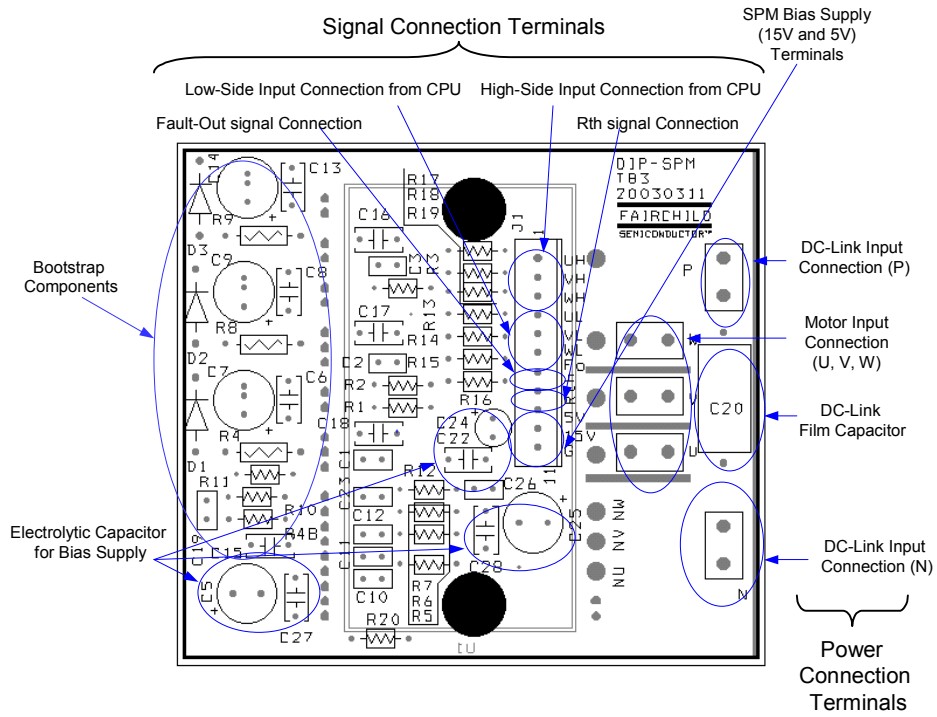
Signal Connection Terminals

SPM Bias Supply (15V and 5V) Terminals

Low-Side Input Connection from CPU

High-Side Input Connection from CPU

Fault-Out signal Connection

Rth signal Connection

Bootstrap Components

DC-Link Input Connection (P)

Motor Input Connection (U, V, W)

DC-Link Film Capacitor

Electrolytic Capacitor for Bias Supply

DC-Link Input Connection (N)

Power Connection Terminals

DIP-SPM
TB3
20030311
FAIRCHILD
SEMICONDUCTOR

D4 C13 R9 D3 C9 C8 R8 D2 C7 C6 R4 D1 R11 R10 R4B C19 C15 C5 C27
R17 R18 R19 C16 C3 R3 J1 1 UH VH WH UL VL WL Fo R 5V 15V G 11
C17 R13 R14 C2 R15 R2 R1 R16 C18 C24 C22 C21 R12 C23 C26 C12 C25 C11 C10 R7 R6 R5 C28 R20 tU
NW NV NU P U V W C20 N